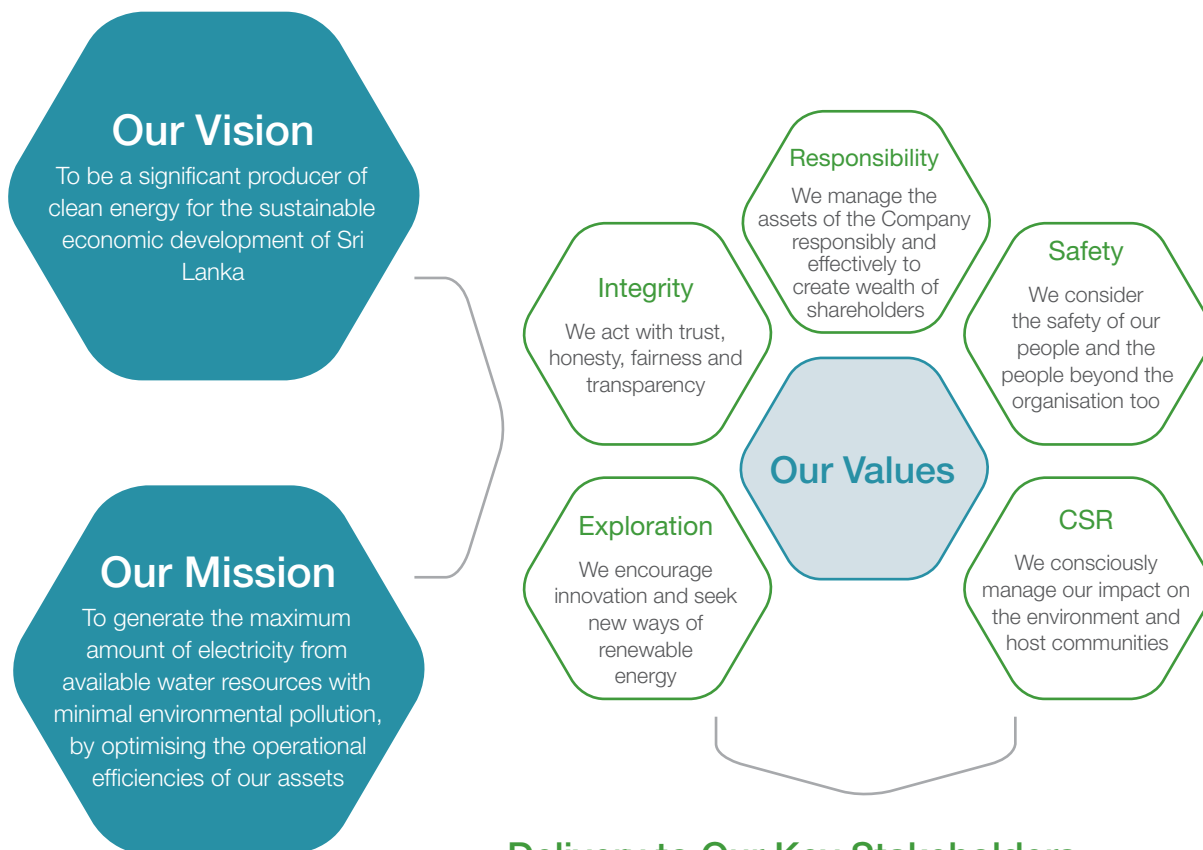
Our Vision
To be a significant producer of clean energy for the sustainable economic development of Sri Lanka

Our Mission
To generate the maximum amount of electricity from available water resources with minimal environmental pollution, by optimising the operational efficiencies of our assets

Responsibility
We manage the assets of the Company responsibly and effectively to create wealth of shareholders

Integrity
We act with trust, honesty, fairness and transparency

Safety
We consider the safety of our people and the people beyond the organisation too

Our Values

Exploration
We encourage innovation and seek new ways of renewable energy

CSR
We consciously manage our impact on the environment and host communities

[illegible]